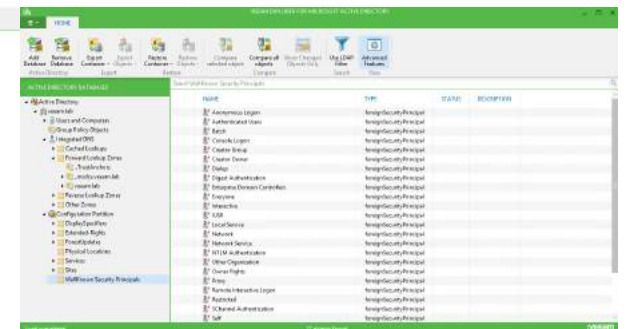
VEEAM EXPLORER FOR MICROSOFT ACTIVE DIRECTORY

HOME

Add Database | Remove Database | Export Container | Export Objects | Restore Container | Restore Objects | Compare selected object | Compare all objects | Show Changed Objects Only | Use LDAP Filter | Advanced Features

Active Directory | Export | Restore | Compare | Search | View

ACTIVE DIRECTORY DATABASES

Search WellKnown Security Principals

Active Directory
veeam.lab
Users and Computers
Group Policy Objects
Integrated DNS
Cached Lookups
Forward Lookup Zones
_TrustAnchors
_msdcs.veeam.lab
veeam.lab
Reverse Lookup Zones
Other Zones
Configuration Partition
DisplaySpecifiers
Extended-Rights
ForestUpdates
Physical Locations
Services
Sites
WellKnown Security Principals

| NAME | TYPE | STATUS | DESCRIPTION |
|---|---|---|---|
| Anonymous Logon | foreignSecurityPrincipal | | |
| Authenticated Users | foreignSecurityPrincipal | | |
| Batch | foreignSecurityPrincipal | | |
| Console Logon | foreignSecurityPrincipal | | |
| Creator Group | foreignSecurityPrincipal | | |
| Creator Owner | foreignSecurityPrincipal | | |
| Dialup | foreignSecurityPrincipal | | |
| Digest Authentication | foreignSecurityPrincipal | | |
| Enterprise Domain Controllers | foreignSecurityPrincipal | | |
| Everyone | foreignSecurityPrincipal | | |
| Interactive | foreignSecurityPrincipal | | |
| IUSR | foreignSecurityPrincipal | | |
| Local Service | foreignSecurityPrincipal | | |
| Network | foreignSecurityPrincipal | | |
| Network Service | foreignSecurityPrincipal | | |
| NTLM Authentication | foreignSecurityPrincipal | | |
| Other Organization | foreignSecurityPrincipal | | |
| Owner Rights | foreignSecurityPrincipal | | |
| Proxy | foreignSecurityPrincipal | | |
| Remote Interactive Logon | foreignSecurityPrincipal | | |
| Restricted | foreignSecurityPrincipal | | |
| SChannel Authentication | foreignSecurityPrincipal | | |
| Self | foreignSecurityPrincipal | | |

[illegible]

VEEAM